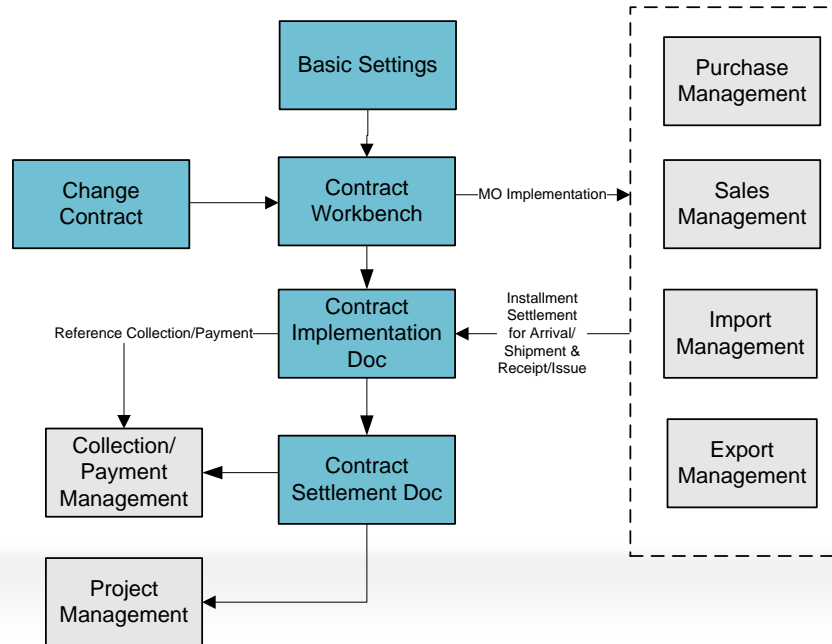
Basic Settings

Purchase Management

Change Contract

Contract Workbench

MO Implementation

Sales Management

Reference Collection/Payment

Contract Implementation Doc

Installment Settlement for Arrival/ Shipment & Receipt/Issue

Import Management

Collection/ Payment Management

Contract Settlement Doc

Export Management

Project Management